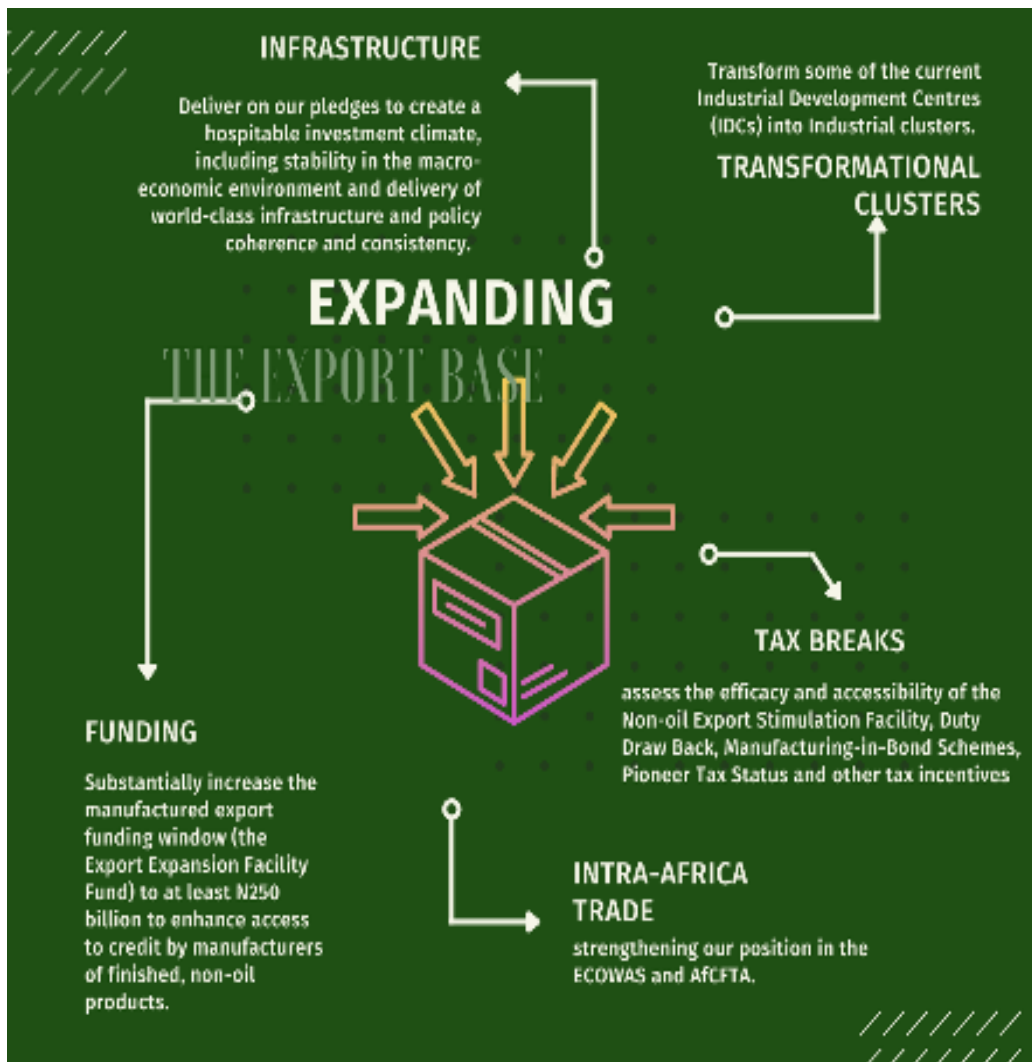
INFRASTRUCTURE

Deliver on our pledges to create a hospitable investment climate, including stability in the macroeconomic environment and delivery of world-class infrastructure and policy coherence and consistency.

Transform some of the current Industrial Development Centres (IDCs) into Industrial clusters.

TRANSFORMATIONAL CLUSTERS

EXPANDING

THE EXPORT BASE

TAX BREAKS

assess the efficacy and accessibility of the Non-oil Export Stimulation Facility, Duty Draw Back, Manufacturing-in-Bond Schemes, Pioneer Tax Status and other tax incentives

FUNDING

Substantially increase the manufactured export funding window (the Export Expansion Facility Fund) to at least N250 billion to enhance access to credit by manufacturers of finished, non-oil products.

INTRA-AFRICA TRADE

strengthening our position in the ECOWAS and AfCFTA.